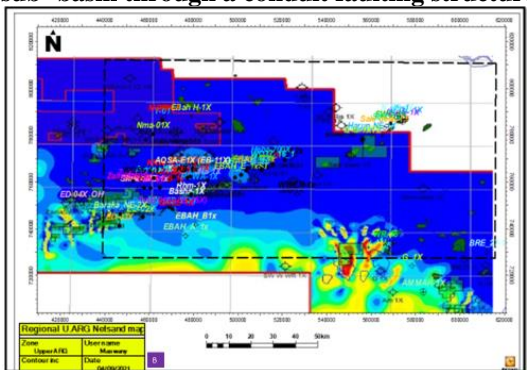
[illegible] basin through a conduit linking structu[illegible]

N

EBAH N-1X

Nms-01X

AQSA-E1X (EB-11X)

ED/04X_OH

Barsha

EBAH_B1x

EBAH_A-1x

BRE

AMMAR-1X

0 10 20 30 40 50km

Regional U ARG Netsand map

Zone
Upper ARG

Username
Marwany

Contour inc

Date
04/09/2021

420000 440000 460000 480000 500000 520000 540000 560000 580000 600000 620000